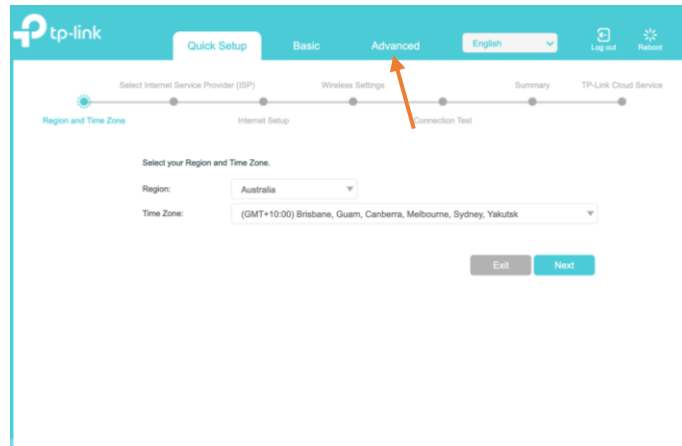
tp-link

Quick Setup
Basic
Advanced
English
Log out
Reboot

Select Internet Service Provider (ISP)
Wireless Settings
Summary
TP-Link Cloud Service
Region and Time Zone
Internet Setup
Connection Test

Select your Region and Time Zone.

Region: Australia
Time Zone: (GMT+10:00) Brisbane, Guam, Canberra, Melbourne, Sydney, Yakutsk

Exit
Next